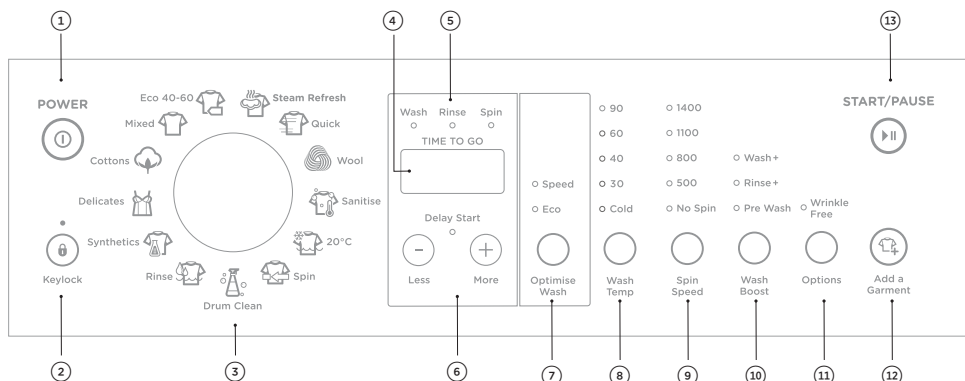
1

POWER

2

Keylock

3

Eco 40-60
Steam Refresh
Mixed
Quick
Cottons
Wool
Delicates
Sanitise
Synthetics
20°C
Rinse
Spin
Drum Clean

4

5

Wash Rinse Spin
TIME TO GO

Delay Start

Less
More

6

Speed
Eco

Optimise Wash

7

90
60
40
30
Cold

Wash Temp

8

1400
1100
800
500
No Spin

Spin Speed

9

Wash+
Rinse+
Pre Wash

Wash Boost

10

Wrinkle Free

Options

11

13

START/PAUSE

Add a Garment

12